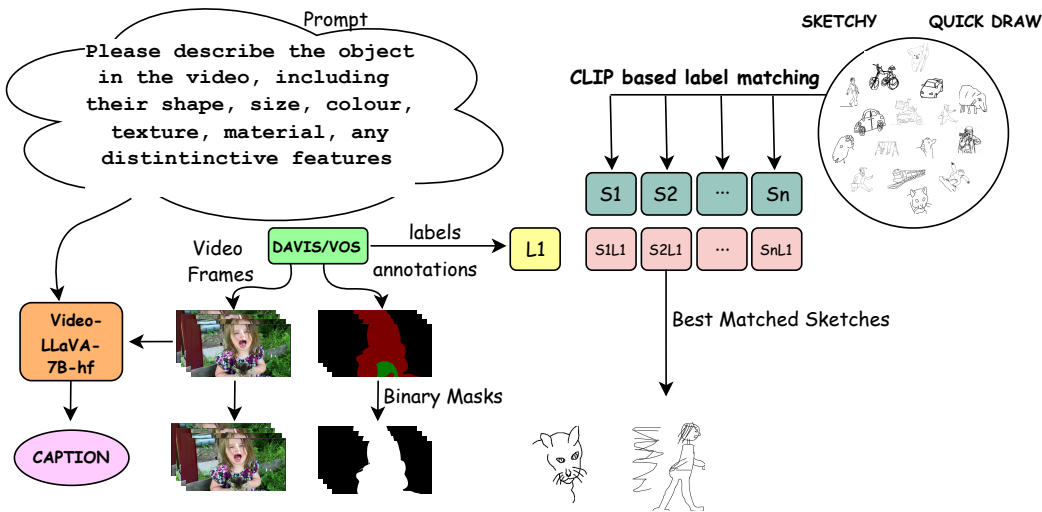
Prompt

Please describe the object in the video, including their shape, size, colour, texture, material, any distintinctive features

SKETCHY QUICK DRAW

CLIP based label matching

S1 S2 ... Sn

S1L1 S2L1 ... SnL1

Video Frames

DAVIS/VOS

labels

annotations

L1

Video-LLaVA-7B-hf

Best Matched Sketches

Binary Masks

CAPTION